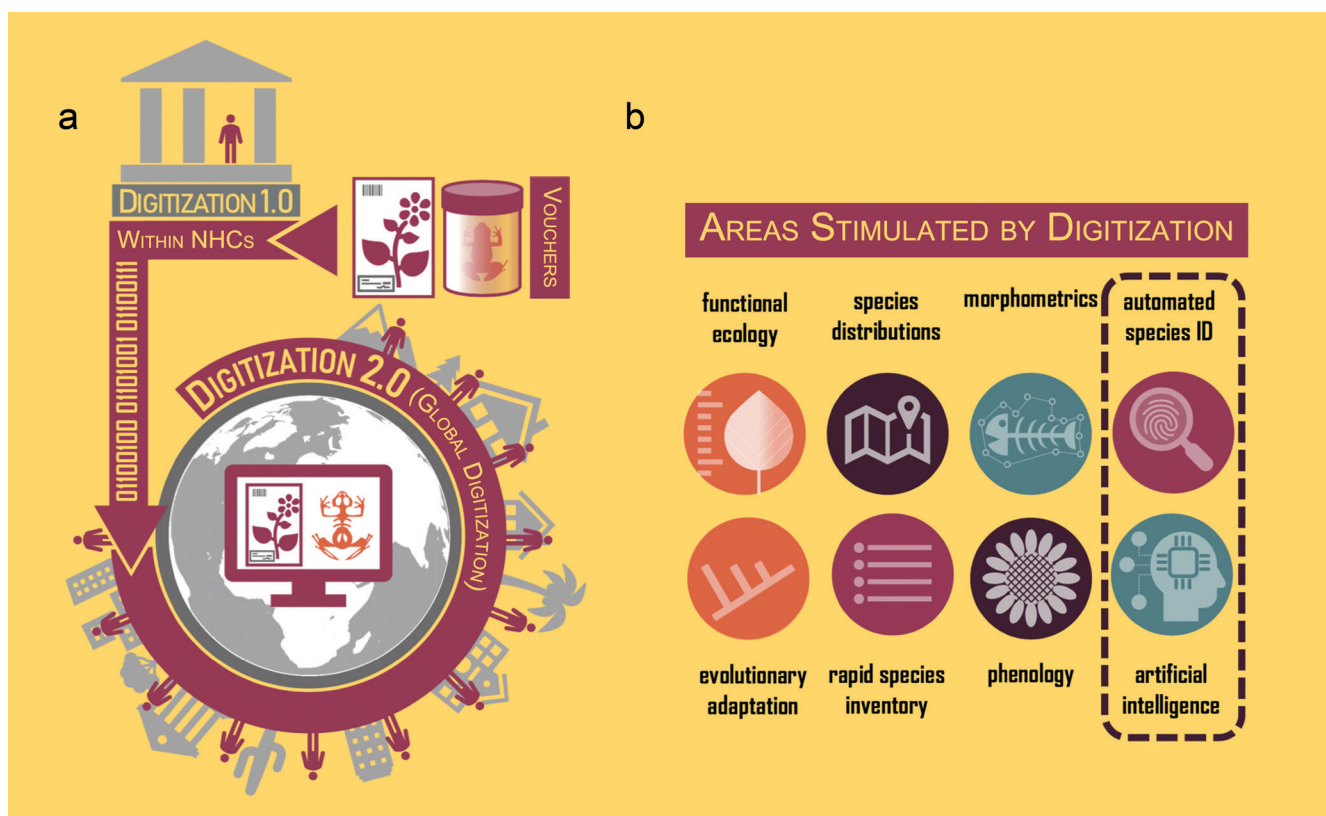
a

Digitization 1.0

Within NHCs

Vouchers

01101000 01101001 01100111

Digitization 2.0 (Global Digitization)

b

Areas Stimulated by Digitization

functional ecology

species distributions

morphometrics

automated species ID

evolutionary adaptation

rapid species inventory

phenology

artificial intelligence